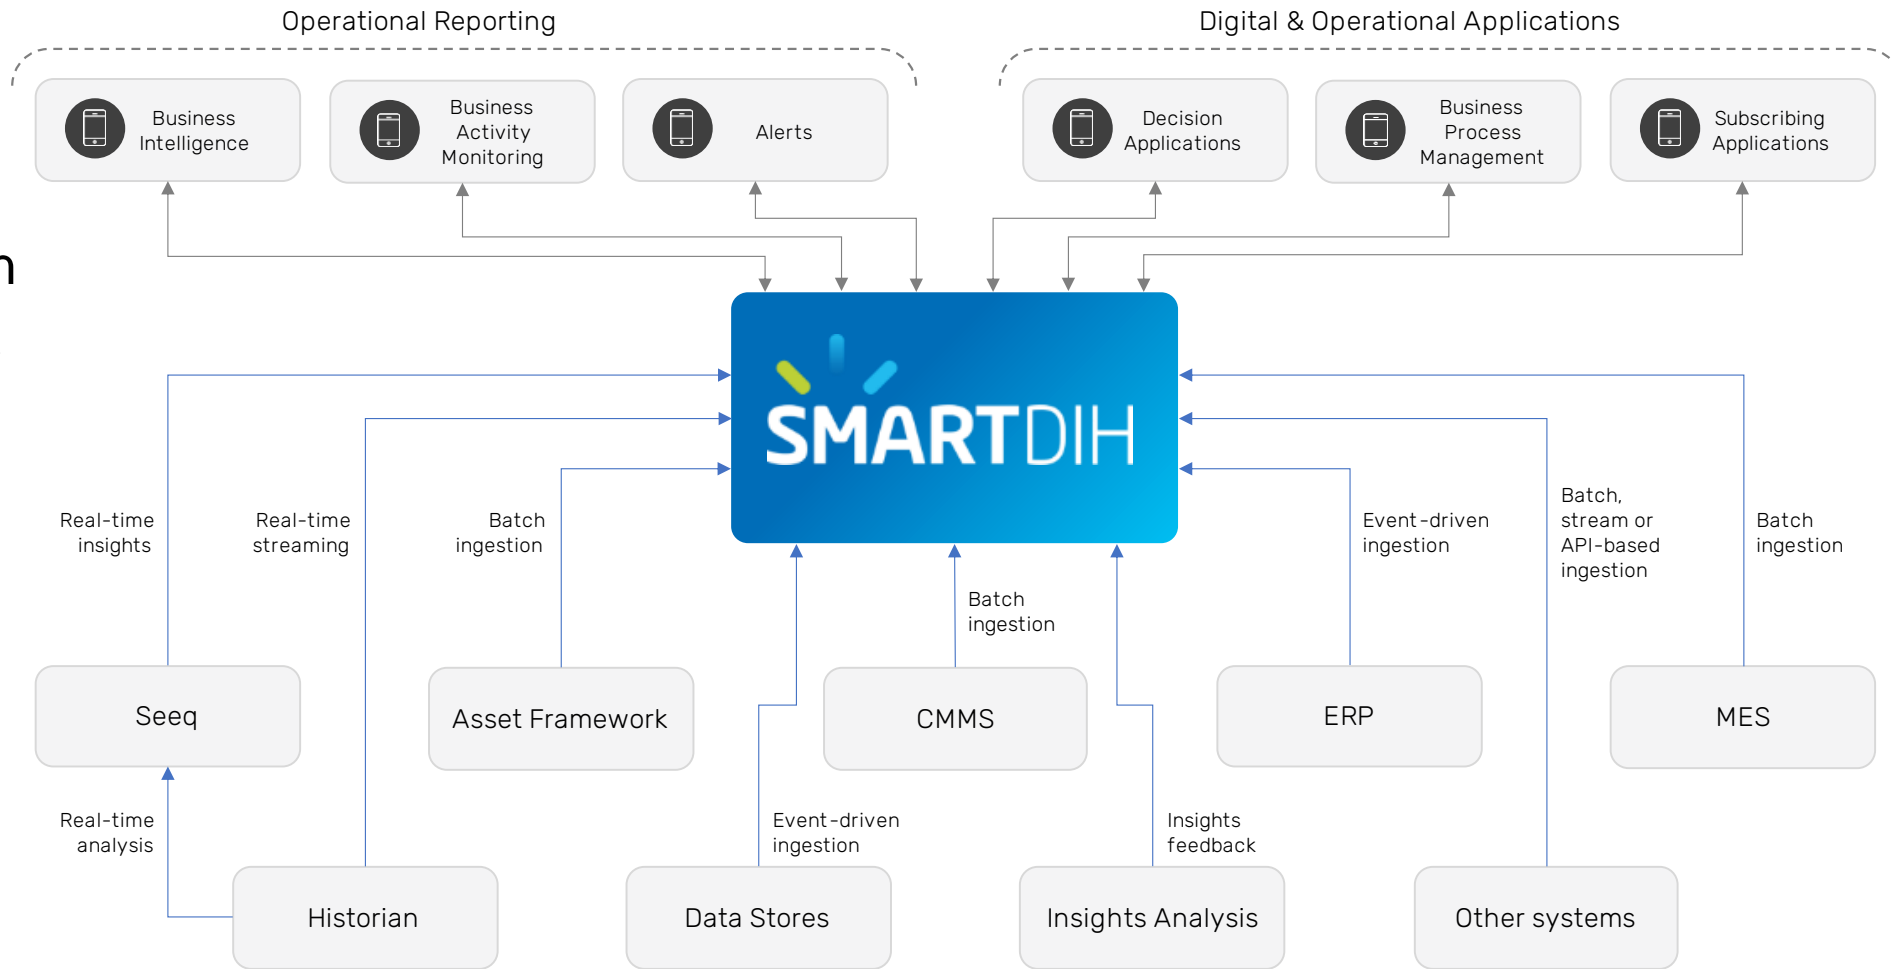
Operational Reporting

Digital & Operational Applications

Business Intelligence

Business Activity Monitoring

Alerts

Decision Applications

Business Process Management

Subscribing Applications

n

SMARTDIH

Real-time insights

Real-time streaming

Batch ingestion

Batch ingestion

Event-driven ingestion

Batch, stream or API-based ingestion

Batch ingestion

Seeq

Asset Framework

CMMS

ERP

MES

Real-time analysis

Event-driven ingestion

Insights feedback

Historian

Data Stores

Insights Analysis

Other systems